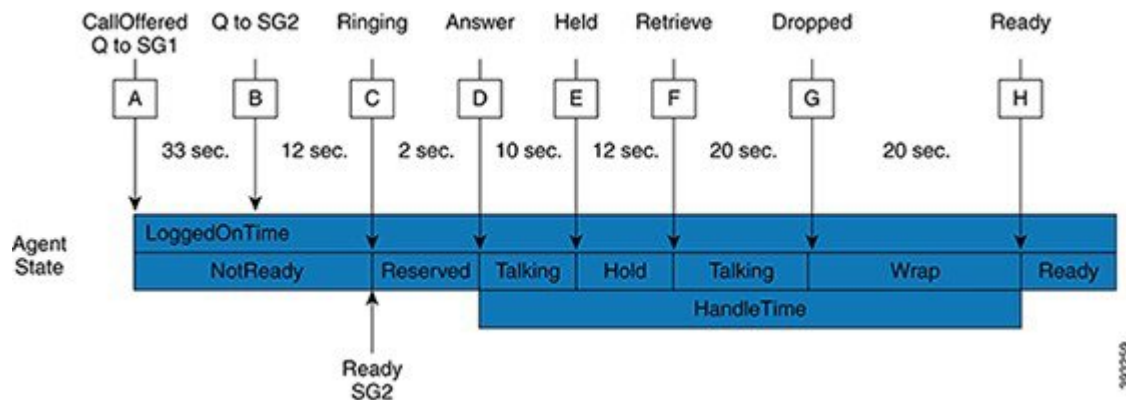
CallOffered Q to SG1
Q to SG2
Ringing
Answer
Held
Retrieve
Dropped
Ready

A
B
C
D
E
F
G
H

33 sec.
12 sec.
2 sec.
10 sec.
12 sec.
20 sec.
20 sec.

Agent State

LoggedOnTime

NotReady
Reserved
Talking
Hold
Talking
Wrap
Ready

HandleTime

Ready SG2

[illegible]